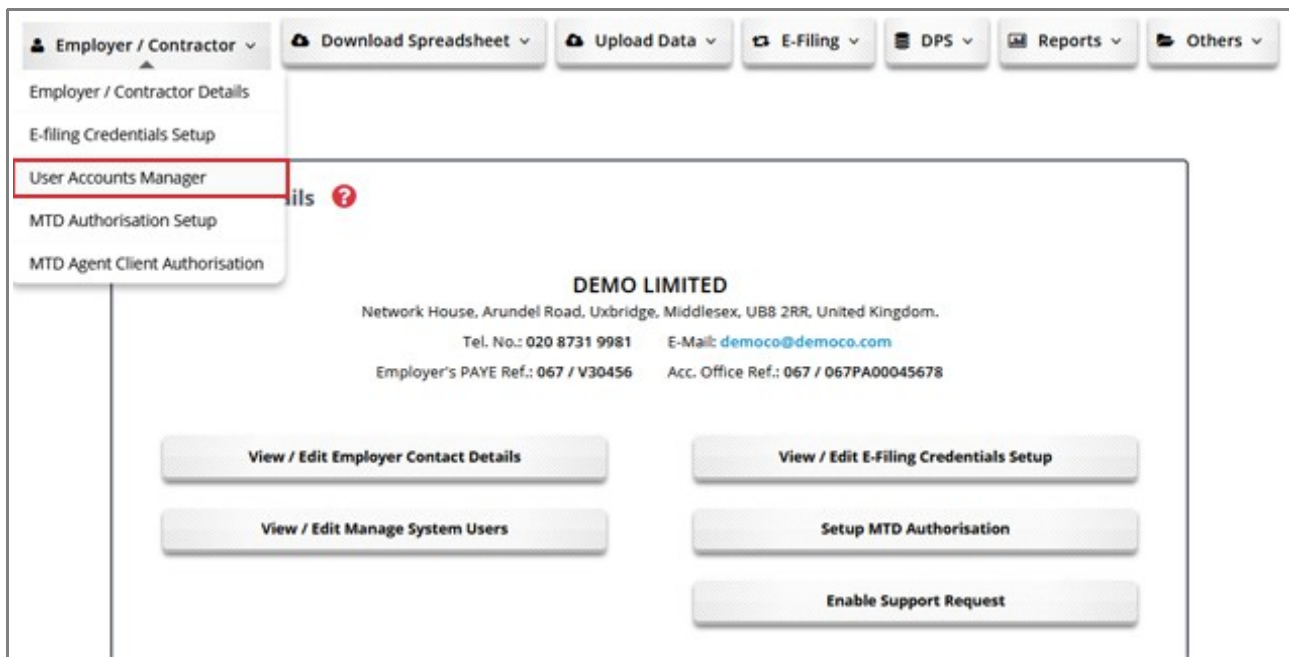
Employer / Contractor ⌄ Download Spreadsheet ⌄ Upload Data ⌄ E-Filing ⌄ DPS ⌄ Reports ⌄ Others ⌄

Employer / Contractor Details
E-filing Credentials Setup
User Accounts Manager
MTD Authorisation Setup
MTD Agent Client Authorisation

ils

DEMO LIMITED
Network House, Arundel Road, Uxbridge, Middlesex, UB8 2RR, United Kingdom.
Tel. No.: 020 8731 9981 E-Mail: democo@democo.com
Employer's PAYE Ref.: 067 / V30456 Acc. Office Ref.: 067 / 067PA00045678

View / Edit Employer Contact Details
View / Edit E-Filing Credentials Setup
View / Edit Manage System Users
Setup MTD Authorisation
Enable Support Request